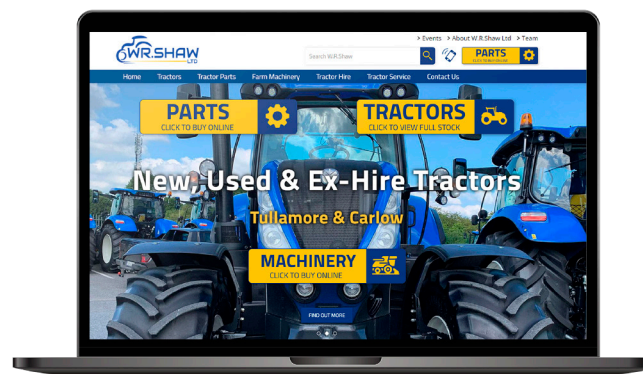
W.R.SHAW LTD

> Events > About W.R.Shaw Ltd > Team

Search W.R.Shaw

PARTS
CLICK TO BUY ONLINE

Home Tractors Tractor Parts Farm Machinery Tractor Hire Tractor Service Contact Us

PARTS
CLICK TO BUY ONLINE

TRACTORS
CLICK TO VIEW FULL STOCK

New, Used & Ex-Hire Tractors

Tullamore & Carlow

MACHINERY
CLICK TO BUY ONLINE

FIND OUT MORE